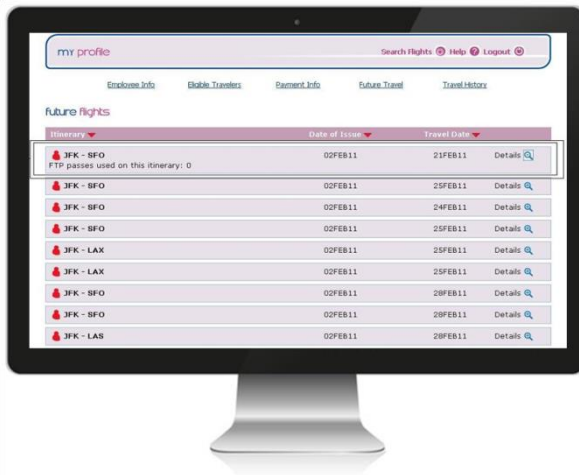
my profile

Search Flights Help Logout

Employee Info | Eligible Travelers | Payment Info | Future Travel | Travel History

future flights

| Itinerary | Date of Issue | Travel Date | |
|---|---|---|---|
| JFK - SFO<br>FTP passes used on this itinerary: 0 | 02FEB11 | 21FEB11 | Details |
| JFK - SFO | 02FEB11 | 25FEB11 | Details |
| JFK - SFO | 02FEB11 | 24FEB11 | Details |
| JFK - SFO | 02FEB11 | 25FEB11 | Details |
| JFK - LAX | 02FEB11 | 25FEB11 | Details |
| JFK - LAX | 02FEB11 | 25FEB11 | Details |
| JFK - SFO | 02FEB11 | 28FEB11 | Details |
| JFK - SFO | 02FEB11 | 28FEB11 | Details |
| JFK - LAS | 02FEB11 | 28FEB11 | Details |